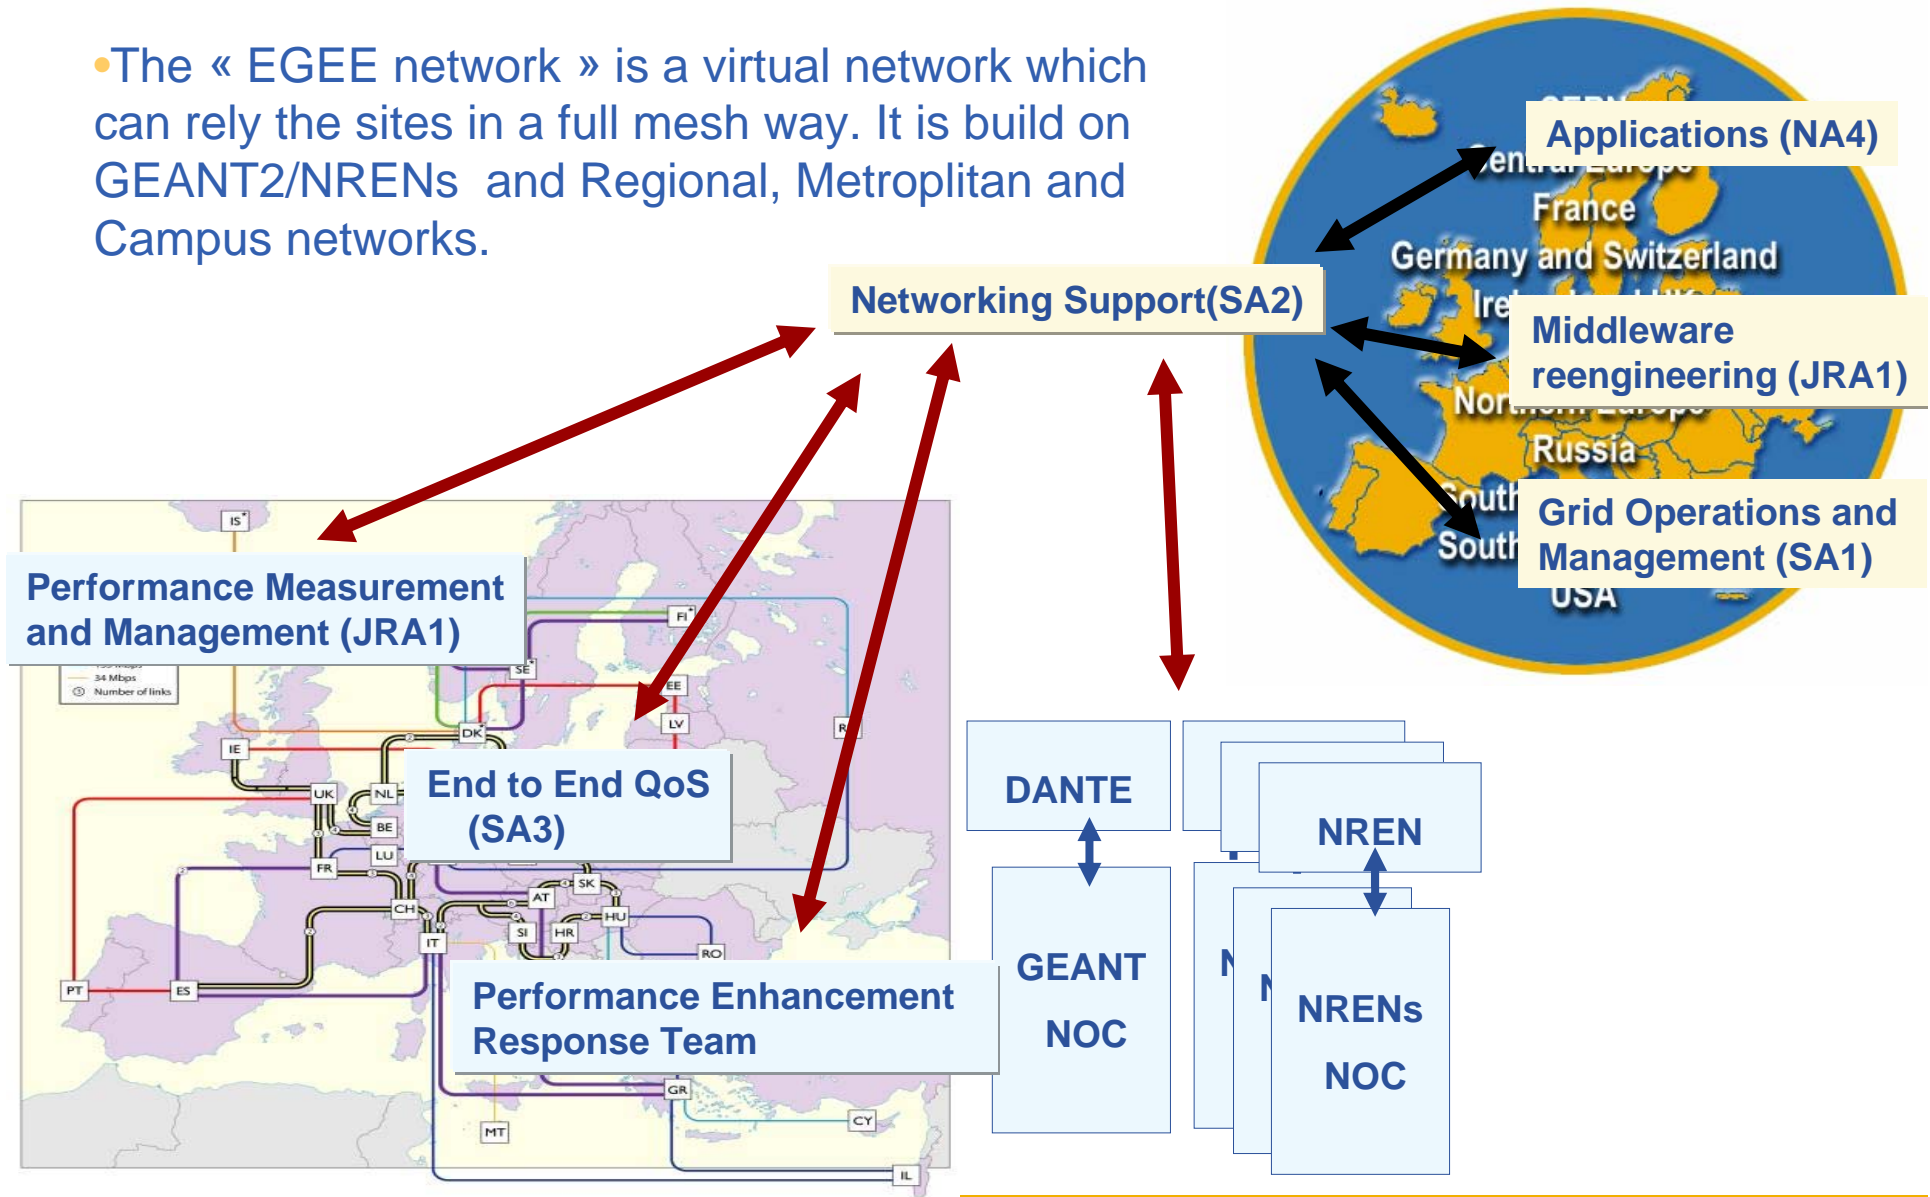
•The « EGEE network » is a virtual network which can rely the sites in a full mesh way. It is build on GEANT2/NRENs and Regional, Metroplitan and Campus networks.

Networking Support(SA2)

Applications (NA4)

Central Europe
France
Germany and Switzerland
Ire
Middleware reengineering (JRA1)
Nor
Russia
South
South
Grid Operations and Management (SA1)
USA

Performance Measurement and Management (JRA1)

End to End QoS (SA3)

Performance Enhancement Response Team

IS
FI
SE
EE
LV
DK
IE
UK
NL
BE
LU
FR
CH
AT
SK
HU
SI
HR
IT
RO
PT
ES
GR
MT
CY
IL
34 Mbps
Number of links

DANTE

GEANT
NOC

NREN

NRENs
NOC